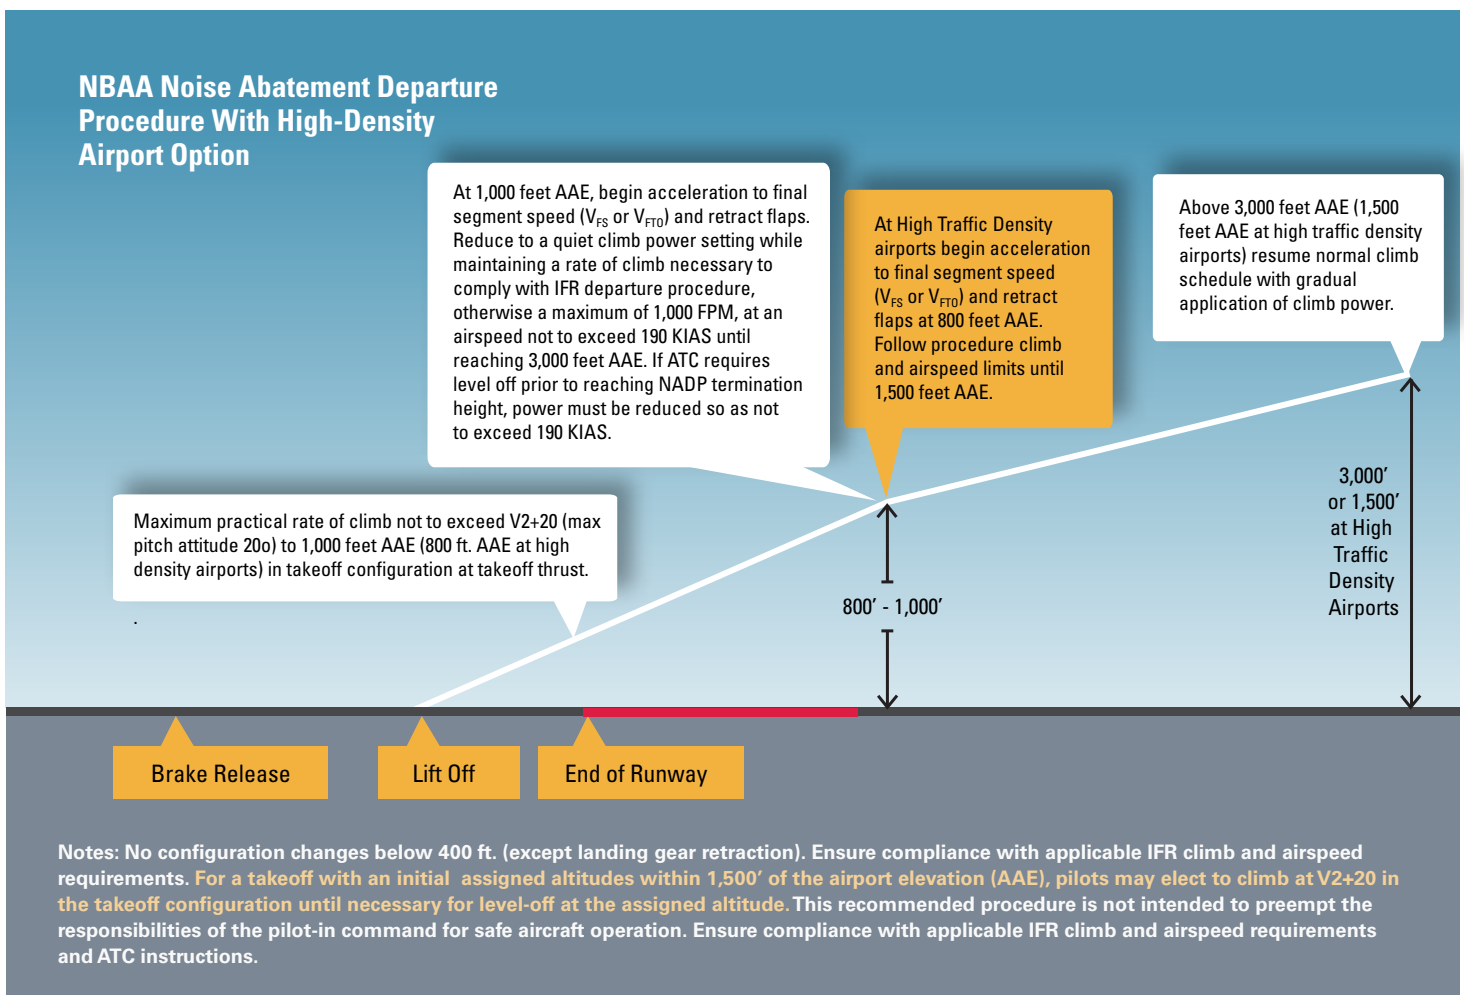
NBAA Noise Abatement Departure Procedure With High-Density Airport Option

At 1,000 feet AAE, begin acceleration to final segment speed ($V_{FS}$ or $V_{FTO}$) and retract flaps. Reduce to a quiet climb power setting while maintaining a rate of climb necessary to comply with IFR departure procedure, otherwise a maximum of 1,000 FPM, at an airspeed not to exceed 190 KIAS until reaching 3,000 feet AAE. If ATC requires level off prior to reaching NADP termination height, power must be reduced so as not to exceed 190 KIAS.

At High Traffic Density airports begin acceleration to final segment speed ($V_{FS}$ or $V_{FTO}$) and retract flaps at 800 feet AAE. Follow procedure climb and airspeed limits until 1,500 feet AAE.

Above 3,000 feet AAE (1,500 feet AAE at high traffic density airports) resume normal climb schedule with gradual application of climb power.

Maximum practical rate of climb not to exceed V2+20 (max pitch attitude 20o) to 1,000 feet AAE (800 ft. AAE at high density airports) in takeoff configuration at takeoff thrust.

.

800′ - 1,000′

3,000′ or 1,500′ at High Traffic Density Airports

Brake Release

Lift Off

End of Runway

Notes: No configuration changes below 400 ft. (except landing gear retraction). Ensure compliance with applicable IFR climb and airspeed requirements. For a takeoff with an initial assigned altitudes within 1,500′ of the airport elevation (AAE), pilots may elect to climb at V2+20 in the takeoff configuration until necessary for level-off at the assigned altitude. This recommended procedure is not intended to preempt the responsibilities of the pilot-in command for safe aircraft operation. Ensure compliance with applicable IFR climb and airspeed requirements and ATC instructions.